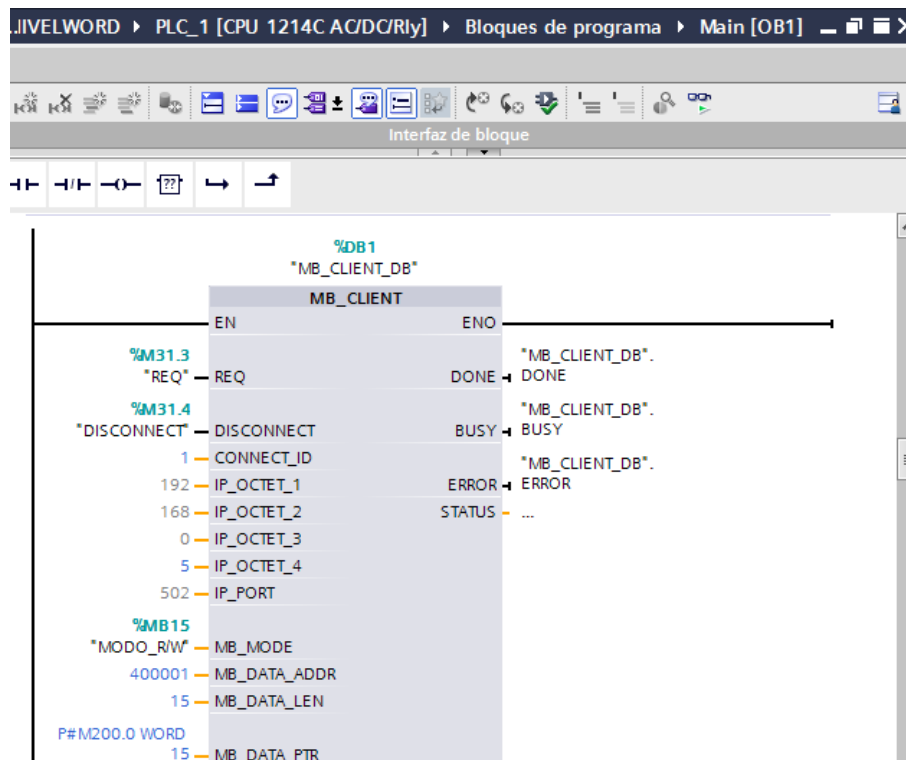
.IIVELWORD ▸ PLC_1 [CPU 1214C AC/DC/Rly] ▸ Bloques de programa ▸ Main [OB1]

Interfaz de bloque

%DB1
"MB_CLIENT_DB"

MB_CLIENT

EN
ENO

%M31.3
"REQ" — REQ
DONE — "MB_CLIENT_DB".DONE

%M31.4
"DISCONNECT" — DISCONNECT
BUSY — "MB_CLIENT_DB".BUSY

1 — CONNECT_ID
192 — IP_OCTET_1
ERROR — "MB_CLIENT_DB".ERROR
168 — IP_OCTET_2
STATUS — ...
0 — IP_OCTET_3
5 — IP_OCTET_4
502 — IP_PORT

%MB15
"MODO_R/W" — MB_MODE
400001 — MB_DATA_ADDR
15 — MB_DATA_LEN

P#M200.0 WORD
15 — MB_DATA_PTR